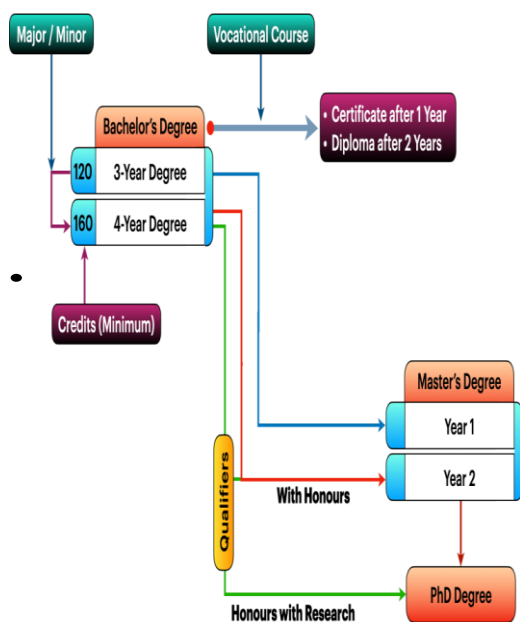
Major / Minor

Vocational Course

Bachelor's Degree

• Certificate after 1 Year
• Diploma after 2 Years

120 3-Year Degree

160 4-Year Degree

•

Credits (Minimum)

Master's Degree

Year 1

Qualifiers

Year 2

With Honours

PhD Degree

Honours with Research